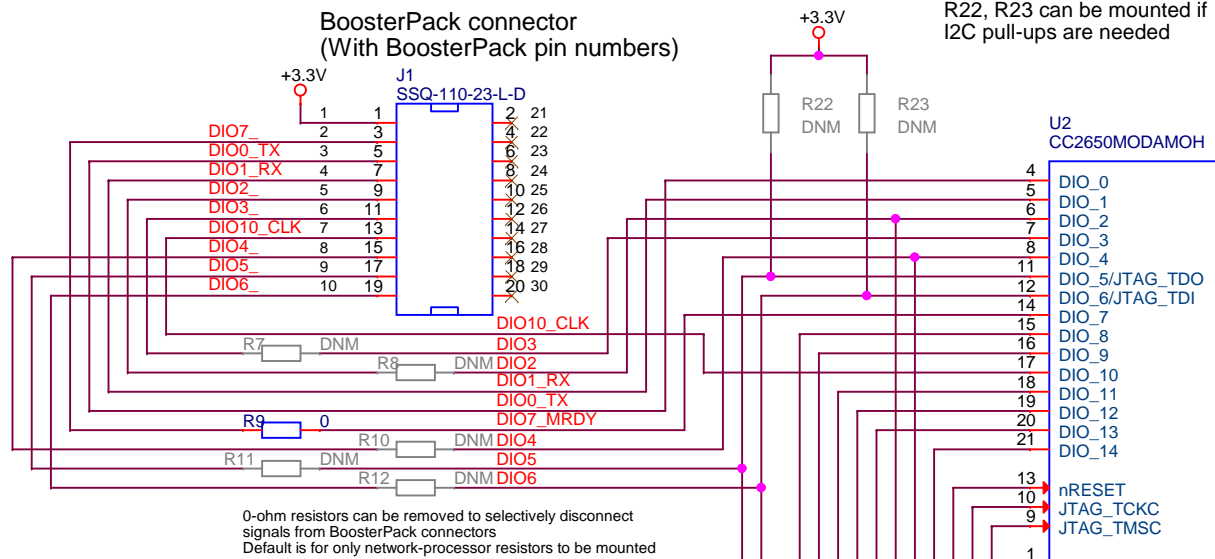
BoosterPack connector
(With BoosterPack pin numbers)

+3.3V

R22, R23 can be mounted if I2C pull-ups are needed

+3.3V

J1
SSQ-110-23-L-D

| | | | |
|---|---|---|---|
| 1 | 1 | 2 | 21 |
| DIO7_ 2 | 3 | 4 | 22 |
| DIO0_TX 3 | 5 | 6 | 23 |
| DIO1_RX 4 | 7 | 8 | 24 |
| DIO2_ 5 | 9 | 10 | 25 |
| DIO3_ 6 | 11 | 12 | 26 |
| DIO10_CLK 7 | 13 | 14 | 27 |
| DIO4_ 8 | 15 | 16 | 28 |
| DIO5_ 9 | 17 | 18 | 29 |
| DIO6_ 10 | 19 | 20 | 30 |

R22
DNM

R23
DNM

U2
CC2650MODAMOH

4 DIO_0
5 DIO_1
6 DIO_2
7 DIO_3
8 DIO_4
11 DIO_5/JTAG_TDO
12 DIO_6/JTAG_TDI
14 DIO_7
15 DIO_8
16 DIO_9
17 DIO_10
18 DIO_11
19 DIO_12
20 DIO_13
21 DIO_14

DIO10_CLK
R7 DNM DIO3
R8 DNM DIO2
DIO1_RX
DIO0_TX
DIO7_MRDY
R9 0
R10 DNM DIO4
R11 DNM DIO5
R12 DNM DIO6

13 nRESET
10 JTAG_TCKC
9 JTAG_TMSC
1

0-ohm resistors can be removed to selectively disconnect signals from BoosterPack connectors
Default is for only network-processor resistors to be mounted